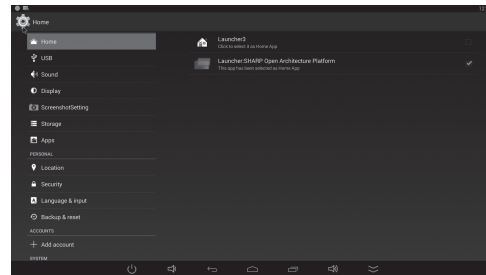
Home

Home
USB
Sound
Display
ScreenshotSetting
Storage
Apps
PERSONAL
Location
Security
Language & input
Backup & reset
ACCOUNTS
+ Add account
SYSTEM

Launcher3
Click to select it as Home App

Launcher:SHARP Open Architecture Platform
This app has been selected as Home App